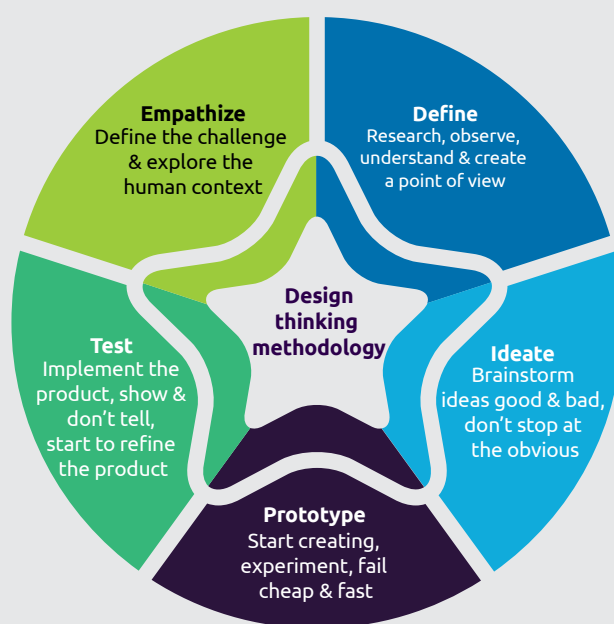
Empathize
Define the challenge & explore the human context

Define
Research, observe, understand & create a point of view

Ideate
Brainstorm ideas good & bad, don't stop at the obvious

Prototype
Start creating, experiment, fail cheap & fast

Test
Implement the product, show & don't tell, start to refine the product

Design thinking methodology